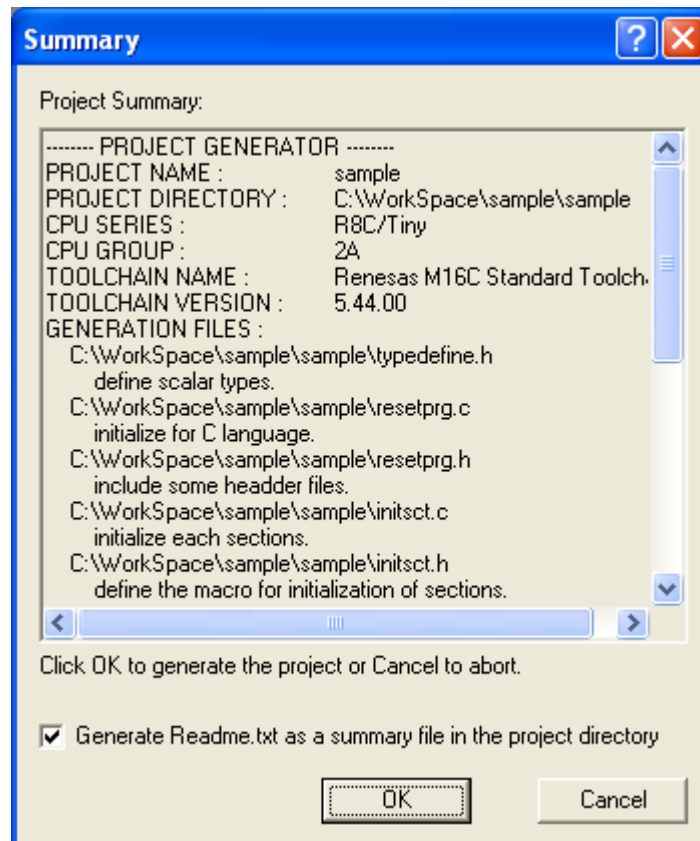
Summary

Project Summary:

-------- PROJECT GENERATOR --------
PROJECT NAME : sample
PROJECT DIRECTORY : C:\WorkSpace\sample\sample
CPU SERIES : R8C/Tiny
CPU GROUP : 2A
TOOLCHAIN NAME : Renesas M16C Standard Toolch
TOOLCHAIN VERSION : 5.44.00
GENERATION FILES :
C:\WorkSpace\sample\sample\typedefine.h
define scalar types.
C:\WorkSpace\sample\sample\resetprg.c
initialize for C language.
C:\WorkSpace\sample\sample\resetprg.h
include some headder files.
C:\WorkSpace\sample\sample\initsct.c
initialize each sections.
C:\WorkSpace\sample\sample\initsct.h
define the macro for initialization of sections.

Click OK to generate the project or Cancel to abort.

Generate Readme.txt as a summary file in the project directory

OK

Cancel